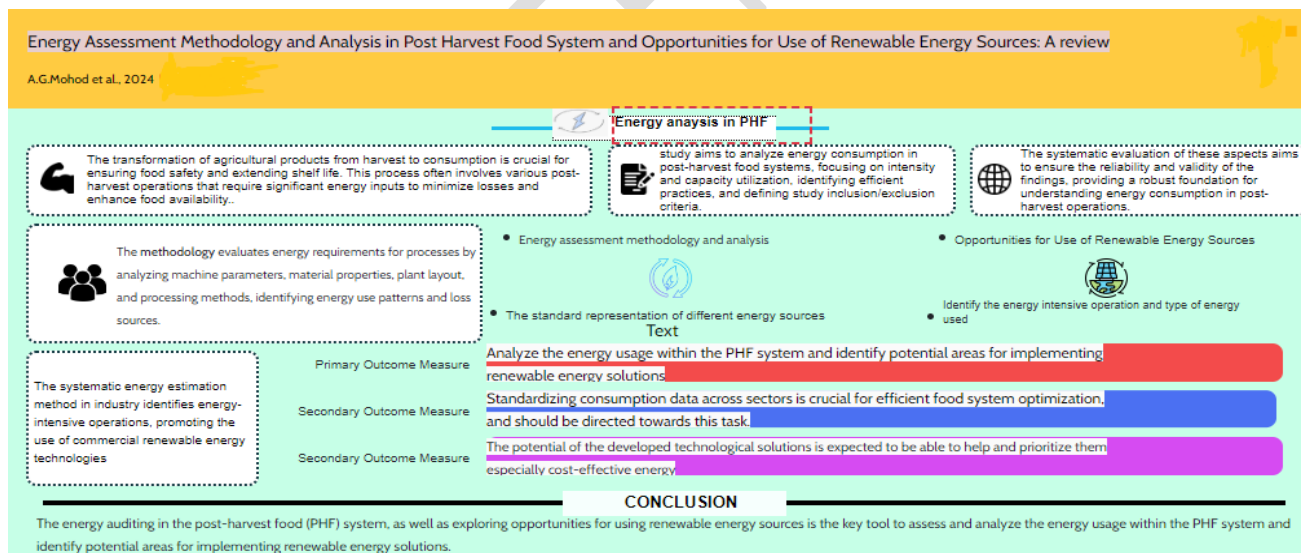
Energy Assessment Methodology and Analysis in Post Harvest Food System and Opportunities for Use of Renewable Energy Sources: A review

A.G.Mohod et al., 2024

Energy anaysis in PHF

The transformation of agricultural products from harvest to consumption is crucial for ensuring food safety and extending shelf life. This process often involves various post-harvest operations that require significant energy inputs to minimize losses and enhance food availability..

study aims to analyze energy consumption in post-harvest food systems, focusing on intensity and capacity utilization, identifying efficient practices, and defining study inclusion/exclusion criteria.

The systematic evaluation of these aspects aims to ensure the reliability and validity of the findings, providing a robust foundation for understanding energy consumption in post-harvest operations.

The methodology evaluates energy requirements for processes by analyzing machine parameters, material properties, plant layout, and processing methods, identifying energy use patterns and loss sources.

- Energy assessment methodology and analysis
- Opportunities for Use of Renewable Energy Sources
- The standard representation of different energy sources
- Identify the energy intensive operation and type of energy used

Text

The systematic energy estimation method in industry identifies energy-intensive operations, promoting the use of commercial renewable energy technologies

Primary Outcome Measure — Analyze the energy usage within the PHF system and identify potential areas for implementing renewable energy solutions

Secondary Outcome Measure — Standardizing consumption data across sectors is crucial for efficient food system optimization, and should be directed towards this task.

Secondary Outcome Measure — The potential of the developed technological solutions is expected to be able to help and prioritize them especially cost-effective energy

CONCLUSION

The energy auditing in the post-harvest food (PHF) system, as well as exploring opportunities for using renewable energy sources is the key tool to assess and analyze the energy usage within the PHF system and identify potential areas for implementing renewable energy solutions.